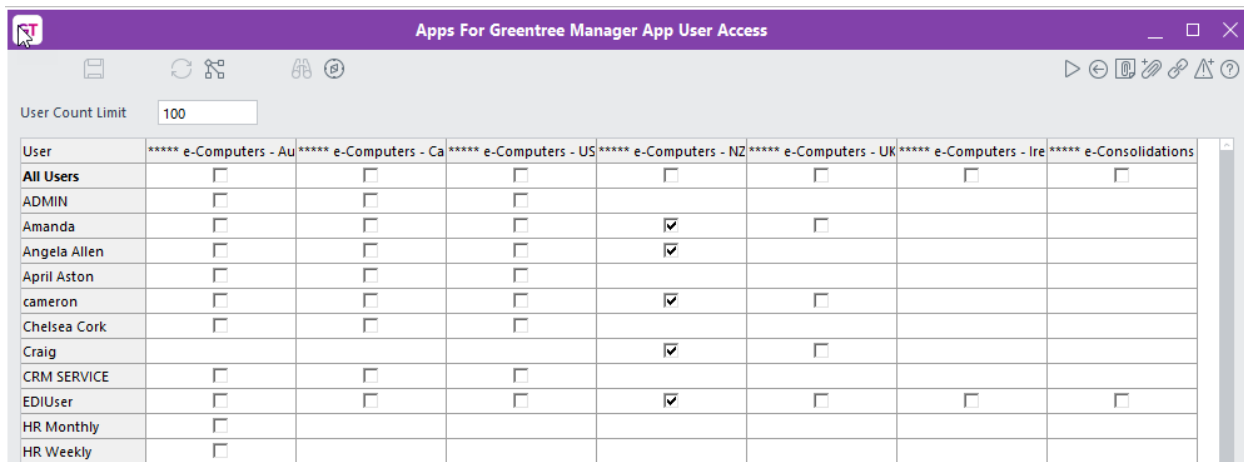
Apps For Greentree Manager App User Access

User Count Limit 100

| User | ***** e-Computers - Au | ***** e-Computers - Ca | ***** e-Computers - US | ***** e-Computers - NZ | ***** e-Computers - UK | ***** e-Computers - Ire | ***** e-Consolidations |
|---|---|---|---|---|---|---|---|
| All Users | ☐ | ☐ | ☐ | ☐ | ☐ | ☐ | ☐ |
| ADMIN | ☐ | ☐ | ☐ | | | | |
| Amanda | ☐ | ☐ | ☐ | ☑ | ☐ | | |
| Angela Allen | ☐ | ☐ | ☐ | ☑ | | | |
| April Aston | ☐ | ☐ | ☐ | | | | |
| cameron | ☐ | ☐ | ☐ | ☑ | ☐ | | |
| Chelsea Cork | ☐ | ☐ | ☐ | | | | |
| Craig | | | | ☑ | ☐ | | |
| CRM SERVICE | ☐ | ☐ | ☐ | | | | |
| EDIUser | ☐ | ☐ | ☐ | ☑ | ☐ | ☐ | ☐ |
| HR Monthly | ☐ | | | | | | |
| HR Weekly | ☐ | | | | | | |